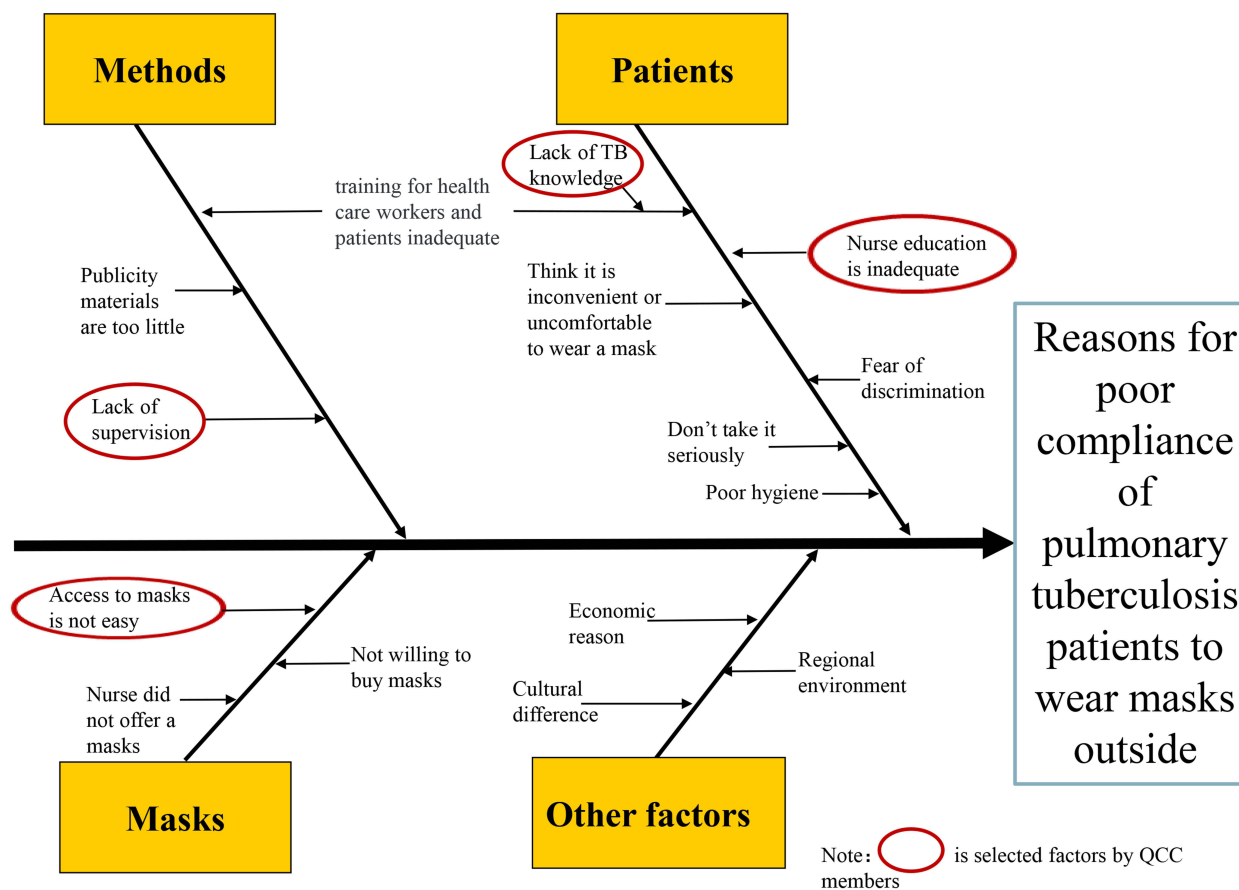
Methods

Patients

Lack of TB knowledge

training for health care workers and patients inadequate

Nurse education is inadequate

Publicity materials are too little

Think it is inconvenient or uncomfortable to wear a mask

Reasons for poor compliance of pulmonary tuberculosis patients to wear masks outside

Fear of discrimination

Lack of supervision

Don’t take it seriously

Poor hygiene

Access to masks is not easy

Economic reason

Not willing to buy masks

Regional environment

Nurse did not offer a masks

Cultural difference

Masks

Other factors

Note： is selected factors by QCC members